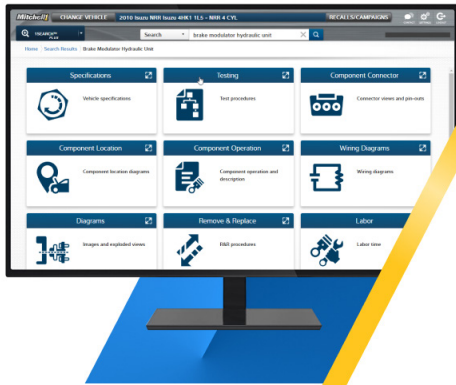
Mitchell1 CHANGE VEHICLE 2010 Isuzu NRR Isuzu 4HK1 TLS - NRR 4 CYL

RECALLS/CAMPAIGNS

TRUCKSERIES PLUS

Search

brake modulator hydraulic unit

Home | Search Results | Brake Modulator Hydraulic Unit

Specifications

Vehicle specifications

Testing

Test procedures

Component Connector

Connector views and pin-outs

Component Location

Component location diagrams

Component Operation

Component operation and description

Wiring Diagrams

Wiring diagrams

Diagrams

Images and exploded views

Remove & Replace

R&R procedures

Labor

Labor time